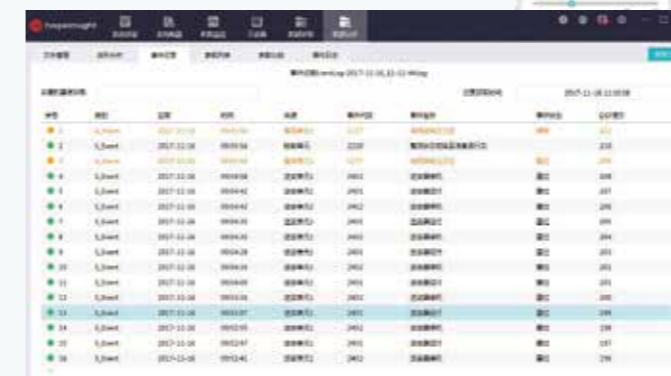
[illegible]

| 序号 | 类型 | 日期 | 时间 | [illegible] | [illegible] | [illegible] | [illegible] | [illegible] |
|---|---|---|---|---|---|---|---|---|
| 1 | S_Event | 2017-11-16 | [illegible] | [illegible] | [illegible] | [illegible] | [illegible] | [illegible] |
| 2 | S_Event | 2017-11-16 | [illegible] | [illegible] | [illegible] | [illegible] | | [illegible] |
| 3 | S_Event | 2017-11-16 | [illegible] | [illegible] | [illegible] | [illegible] | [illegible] | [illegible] |
| 4 | S_Event | 2017-11-16 | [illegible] | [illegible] | 2401 | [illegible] | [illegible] | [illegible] |
| 5 | S_Event | 2017-11-16 | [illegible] | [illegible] | 2401 | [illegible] | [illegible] | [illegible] |
| 6 | S_Event | 2017-11-16 | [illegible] | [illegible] | 2401 | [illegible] | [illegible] | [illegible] |
| 7 | S_Event | 2017-11-16 | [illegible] | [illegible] | 2401 | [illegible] | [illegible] | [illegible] |
| 8 | S_Event | 2017-11-16 | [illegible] | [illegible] | 2401 | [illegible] | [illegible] | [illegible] |
| 9 | S_Event | 2017-11-16 | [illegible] | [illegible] | 2401 | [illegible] | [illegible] | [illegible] |
| 10 | S_Event | 2017-11-16 | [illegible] | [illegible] | 2401 | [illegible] | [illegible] | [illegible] |
| 11 | S_Event | 2017-11-16 | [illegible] | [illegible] | 2401 | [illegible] | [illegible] | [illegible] |
| 12 | S_Event | 2017-11-16 | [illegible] | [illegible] | 2401 | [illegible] | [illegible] | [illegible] |
| 13 | S_Event | 2017-11-16 | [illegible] | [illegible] | 2401 | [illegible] | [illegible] | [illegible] |
| 14 | S_Event | 2017-11-16 | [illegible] | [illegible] | 2401 | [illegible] | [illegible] | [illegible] |
| 15 | S_Event | 2017-11-16 | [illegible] | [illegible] | 2401 | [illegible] | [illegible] | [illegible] |
| 16 | S_Event | 2017-11-16 | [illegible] | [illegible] | 2401 | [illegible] | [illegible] | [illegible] |